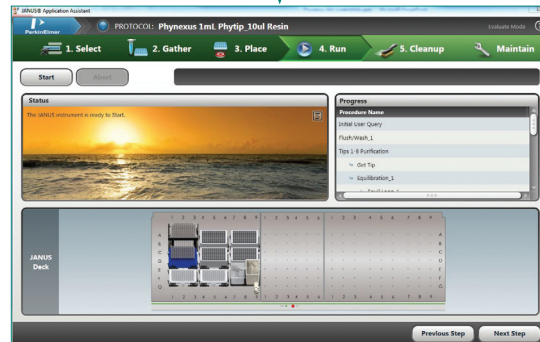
JANUS® Application Assistant

PerkinElmer

PROTOCOL: Phynexus 1mL Phytip_10ul Resin

Evaluate Mode

1. Select

2. Gather

3. Place

4. Run

5. Cleanup

Maintain

Start

Abort

Status

The JANUS instrument is ready to Start.

Progress

| Procedure Name |
|---|
| Initial User Query |
| Flush/Wash_1 |
| Tips 1-8 Purification |
| Get Tip |
| Equilibration_1 |
| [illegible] |

JANUS Deck

1 2 3 4 5 6 7 8 9

1 2 3 4 5 6

1 2 3 4 5 6 7 8 9

A B C D E F G H

A B C D E F G H

1 2 3 4 5 6 7 8 9

1 2 3 4 5 6

1 2 3 4 5 6 7 8 9

Previous Step

Next Step